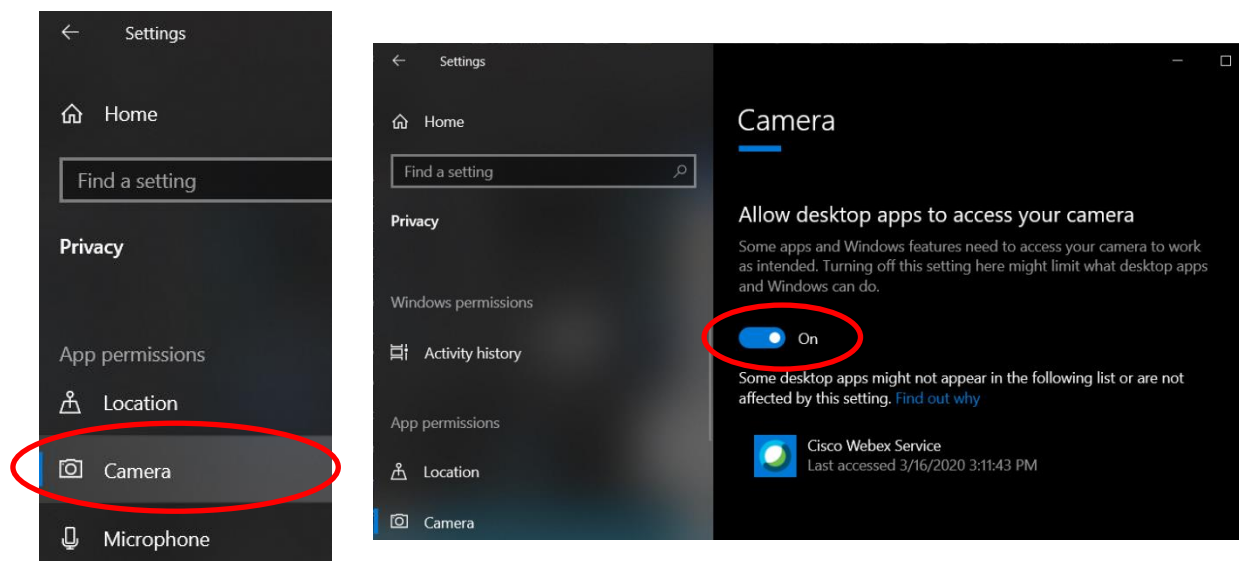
Settings

Home

Find a setting

Privacy

App permissions

Location

Camera

Microphone

Settings

Home

Find a setting

Privacy

Windows permissions

Activity history

App permissions

Location

Camera

Camera

Allow desktop apps to access your camera

Some apps and Windows features need to access your camera to work as intended. Turning off this setting here might limit what desktop apps and Windows can do.

On

Some desktop apps might not appear in the following list or are not affected by this setting. Find out why

Cisco Webex Service
Last accessed 3/16/2020 3:11:43 PM